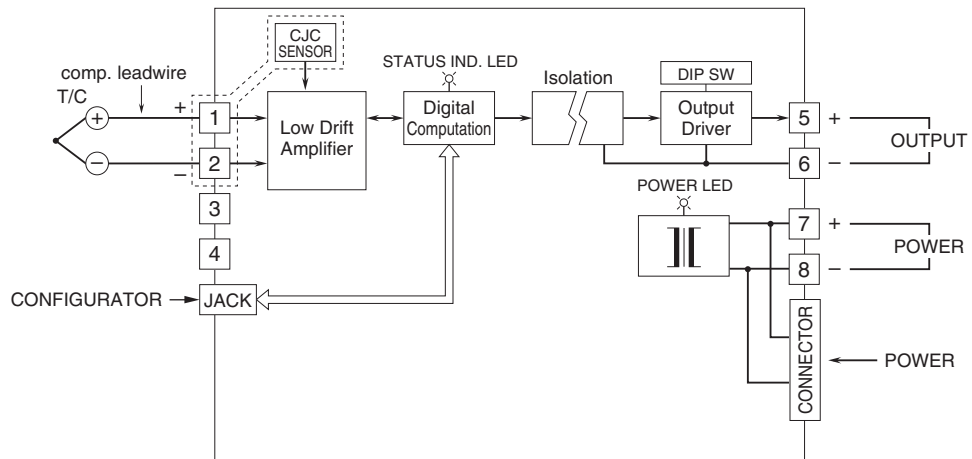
CJC SENSOR

comp. leadwire

T/C

+

−

1

2

3

4

Low Drift Amplifier

STATUS IND. LED

Digital Computation

Isolation

DIP SW

Output Driver

5 +

6 −

OUTPUT

POWER LED

7 +

8 −

POWER

CONFIGURATOR

JACK

CONNECTOR

POWER